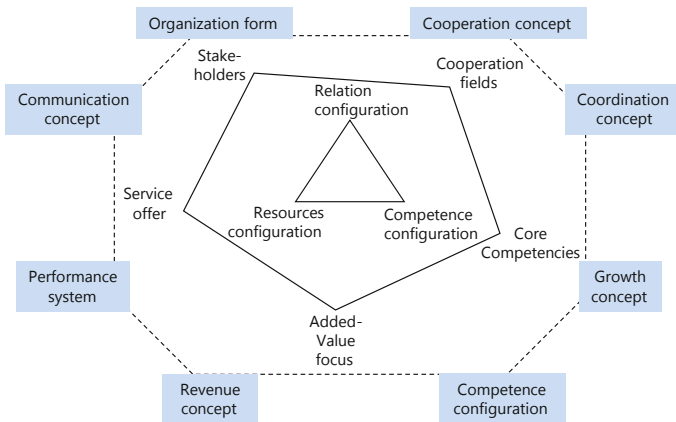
Organization form

Cooperation concept

Stakeholders

Cooperation fields

Communication concept

Relation configuration

Coordination concept

Service offer

Resources configuration

Competence configuration

Core Competencies

Performance system

Growth concept

Added-Value focus

Revenue concept

Competence configuration